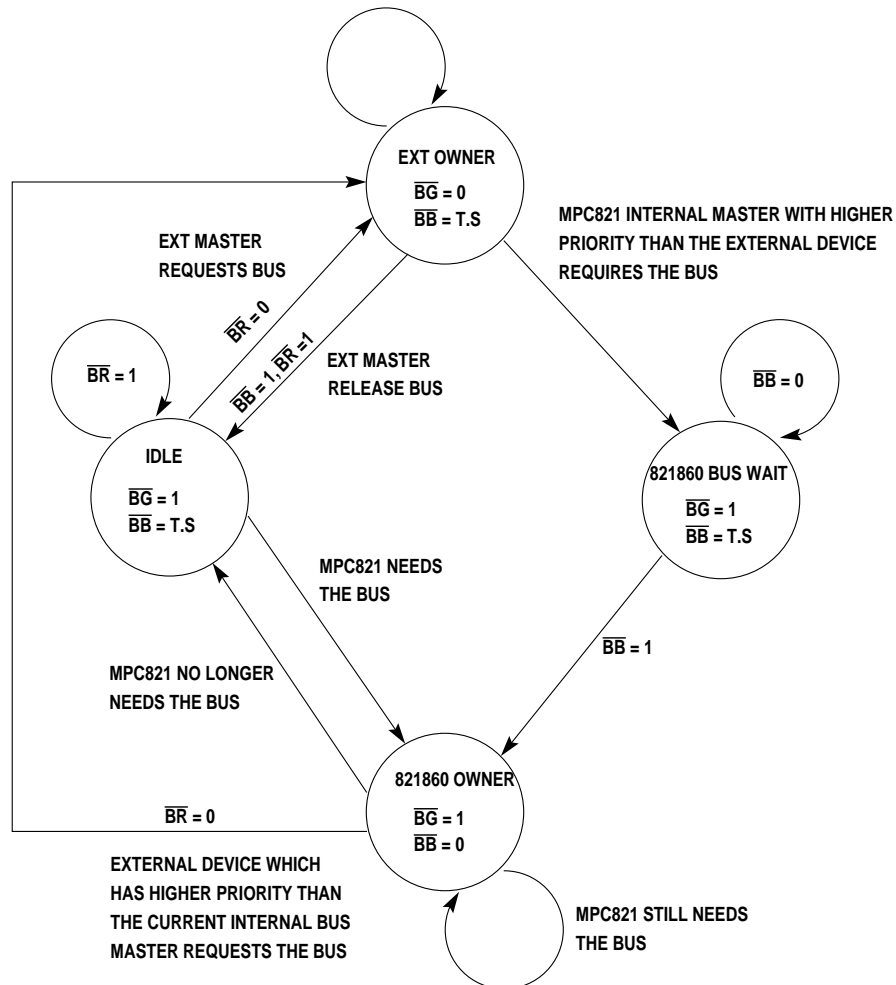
EXT OWNER

$\overline{BG}$ = 0

$\overline{BB}$ = T.S

MPC821 INTERNAL MASTER WITH HIGHER PRIORITY THAN THE EXTERNAL DEVICE REQUIRES THE BUS

EXT MASTER REQUESTS BUS

$\overline{BR}$ = 0

$\overline{BR}$ = 1

$\overline{BB}$ = 1, $\overline{BR}$ =1

EXT MASTER RELEASE BUS

$\overline{BB}$ = 0

IDLE

$\overline{BG}$ = 1

$\overline{BB}$ = T.S

821860 BUS WAIT

$\overline{BG}$ = 1

$\overline{BB}$ = T.S

MPC821 NEEDS THE BUS

$\overline{BB}$ = 1

MPC821 NO LONGER NEEDS THE BUS

821860 OWNER

$\overline{BR}$ = 0

$\overline{BG}$ = 1

$\overline{BB}$ = 0

EXTERNAL DEVICE WHICH HAS HIGHER PRIORITY THAN THE CURRENT INTERNAL BUS MASTER REQUESTS THE BUS

MPC821 STILL NEEDS THE BUS